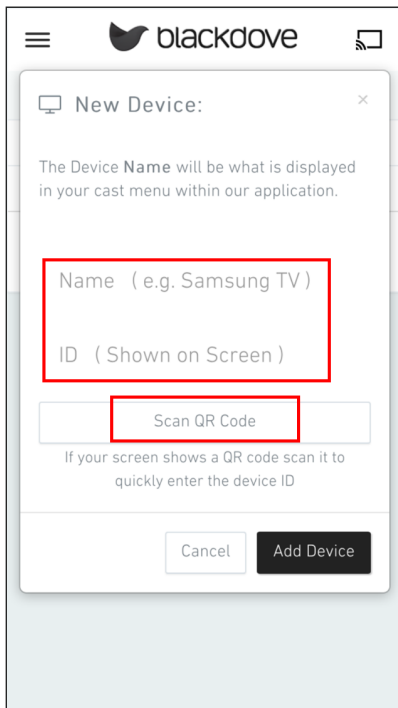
blackdove

New Device:

×

The Device Name will be what is displayed in your cast menu within our application.

Name (e.g. Samsung TV)

ID (Shown on Screen)

Scan QR Code

If your screen shows a QR code scan it to quickly enter the device ID

Cancel

Add Device